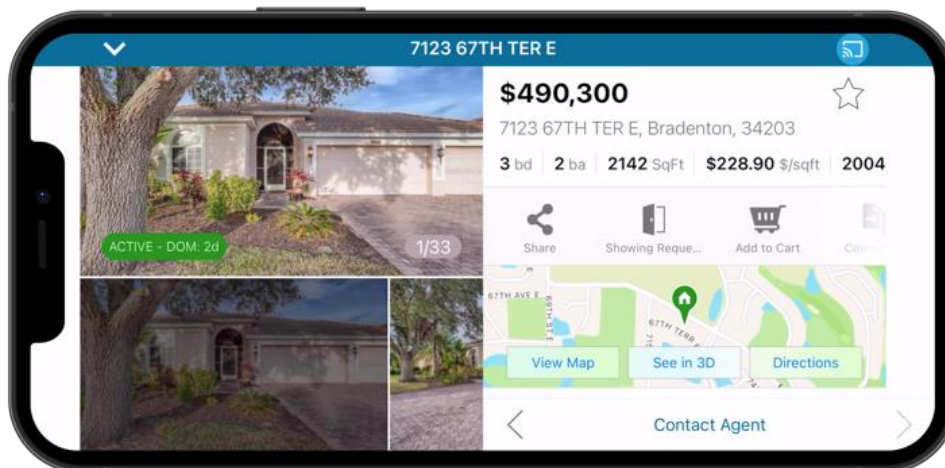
7123 67TH TER E

ACTIVE - DOM: 2d

1/33

$490,300

7123 67TH TER E, Bradenton, 34203

3 bd 2 ba 2142 SqFt $228.90 $/sqft 2004

Share Showing Reque... Add to Cart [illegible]

67TH AVE E

69TH ST

67TH TERR E

View Map See in 3D Directions

Contact Agent